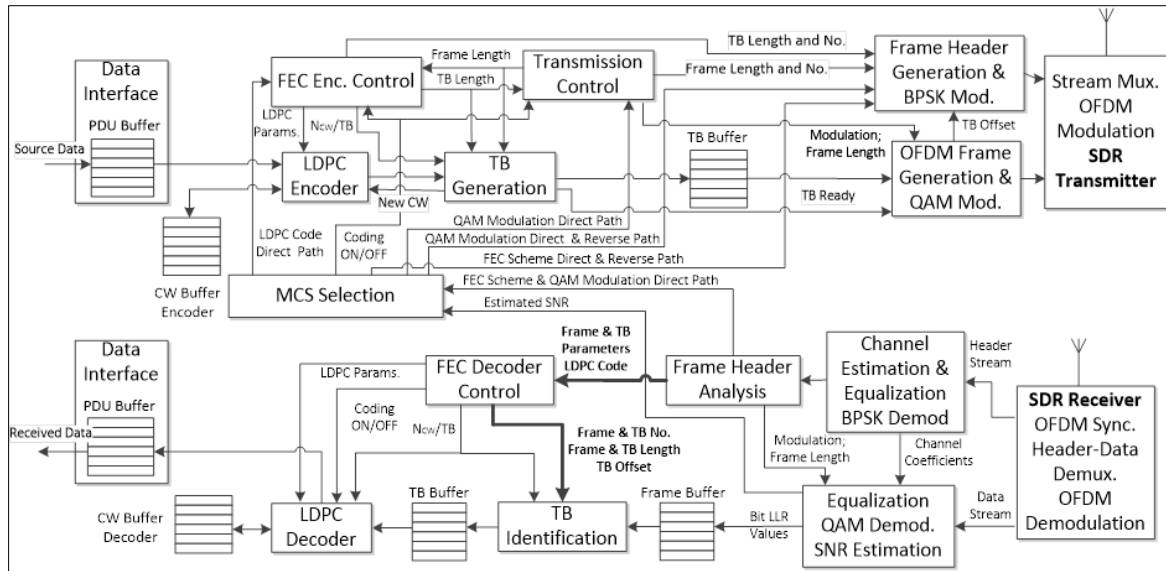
Data Interface
PDU Buffer
Source Data
FEC Enc. Control
Frame Length
TB Length
Transmission Control
TB Length and No.
Frame Length and No.
Frame Header Generation & BPSK Mod.
Stream Mux. OFDM Modulation SDR Transmitter
LDPC Params.
$N_{CW}$/TB
LDPC Encoder
TB Generation
TB Buffer
Modulation; Frame Length
TB Offset
OFDM Frame Generation & QAM Mod.
TB Ready
New CW
LDPC Code Direct Path
Coding ON/OFF
QAM Modulation Direct Path
QAM Modulation Direct & Reverse Path
FEC Scheme Direct & Reverse Path
FEC Scheme & QAM Modulation Direct Path
CW Buffer Encoder
MCS Selection
Estimated SNR
Data Interface
PDU Buffer
Received Data
LDPC Params.
FEC Decoder Control
Frame & TB Parameters LDPC Code
Frame Header Analysis
Channel Estimation & Equalization BPSK Demod
Header Stream
SDR Receiver OFDM Sync. Header-Data Demux. OFDM Demodulation
Coding ON/OFF
$N_{CW}$/TB
Frame & TB No. Frame & TB Length TB Offset
Modulation; Frame Length
Channel Coefficients
Data Stream
CW Buffer Decoder
LDPC Decoder
TB Buffer
TB Identification
Frame Buffer
Bit LLR Values
Equalization QAM Demod. SNR Estimation